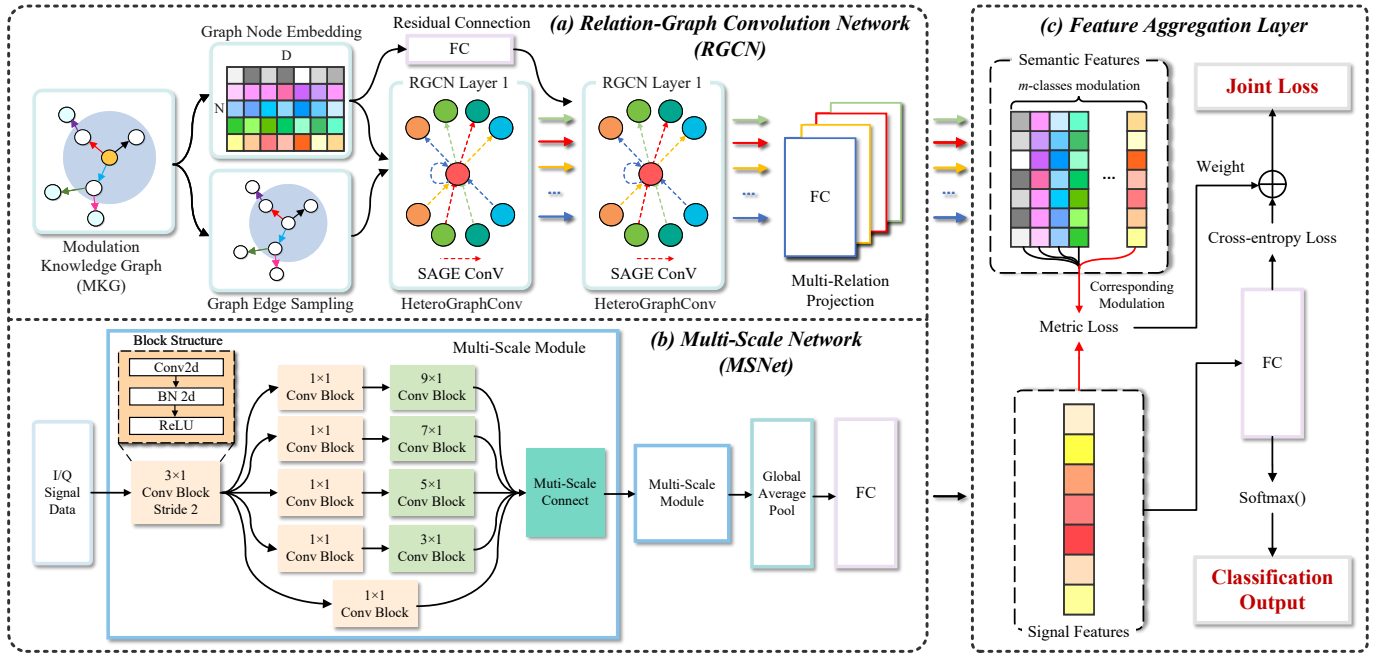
(a) Relation-Graph Convolution Network (RGCN)

Graph Node Embedding

D

N

Residual Connection

FC

RGCN Layer 1

RGCN Layer 1

Modulation Knowledge Graph (MKG)

Graph Edge Sampling

SAGE ConV

HeteroGraphConv

SAGE ConV

HeteroGraphConv

FC

Multi-Relation Projection

(c) Feature Aggregation Layer

Semantic Features

m-classes modulation

...

Corresponding Modulation

Joint Loss

Weight

$\oplus$

Cross-entropy Loss

Metric Loss

FC

Softmax()

Classification Output

Signal Features

(b) Multi-Scale Network (MSNet)

Block Structure

Conv2d

BN 2d

ReLU

Multi-Scale Module

I/Q Signal Data

3×1 Conv Block Stride 2

1×1 Conv Block

9×1 Conv Block

1×1 Conv Block

7×1 Conv Block

1×1 Conv Block

5×1 Conv Block

1×1 Conv Block

3×1 Conv Block

1×1 Conv Block

Muti-Scale Connect

Multi-Scale Module

Global Average Pool

FC